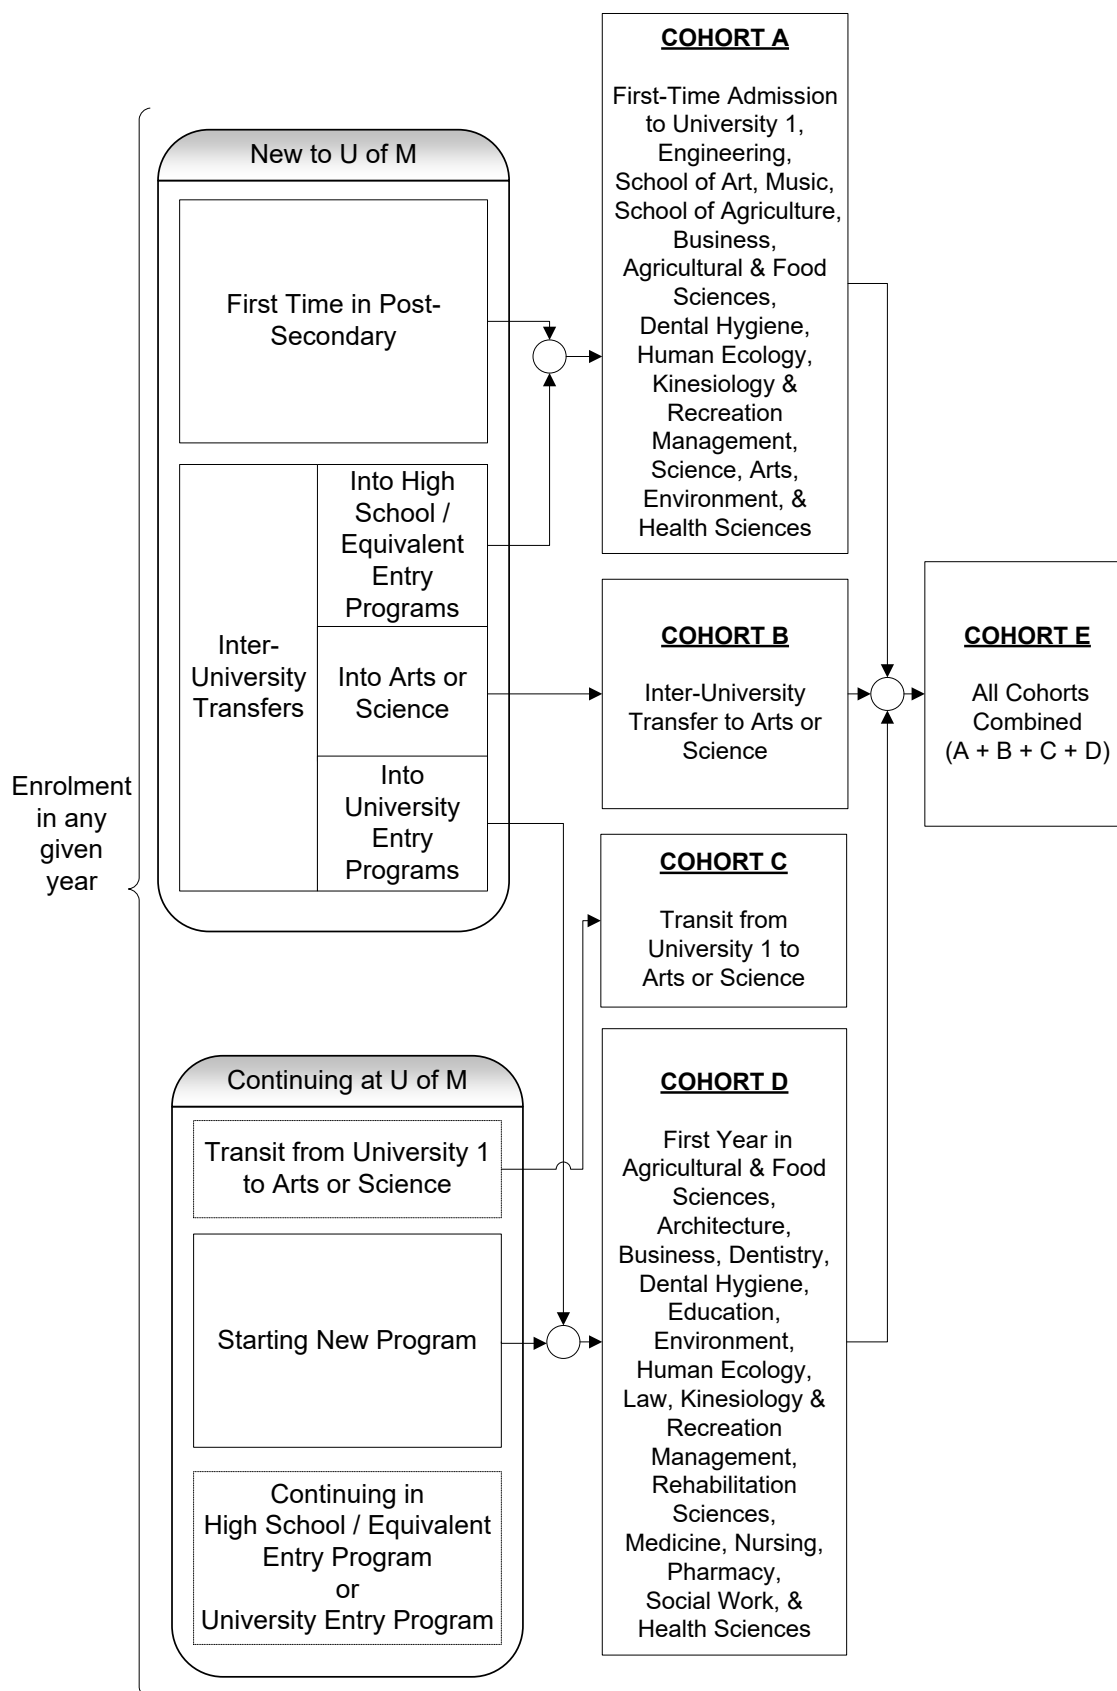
Enrolment in any given year

New to U of M

First Time in Post-Secondary

Inter-University Transfers

Into High School / Equivalent Entry Programs

Into Arts or Science

Into University Entry Programs

Continuing at U of M

Transit from University 1 to Arts or Science

Starting New Program

Continuing in High School / Equivalent Entry Program or University Entry Program

**COHORT A**

First-Time Admission to University 1, Engineering, School of Art, Music, School of Agriculture, Business, Agricultural & Food Sciences, Dental Hygiene, Human Ecology, Kinesiology & Recreation Management, Science, Arts, Environment, & Health Sciences

**COHORT B**

Inter-University Transfer to Arts or Science

**COHORT C**

Transit from University 1 to Arts or Science

**COHORT D**

First Year in Agricultural & Food Sciences, Architecture, Business, Dentistry, Dental Hygiene, Education, Environment, Human Ecology, Law, Kinesiology & Recreation Management, Rehabilitation Sciences, Medicine, Nursing, Pharmacy, Social Work, & Health Sciences

**COHORT E**

All Cohorts Combined (A + B + C + D)